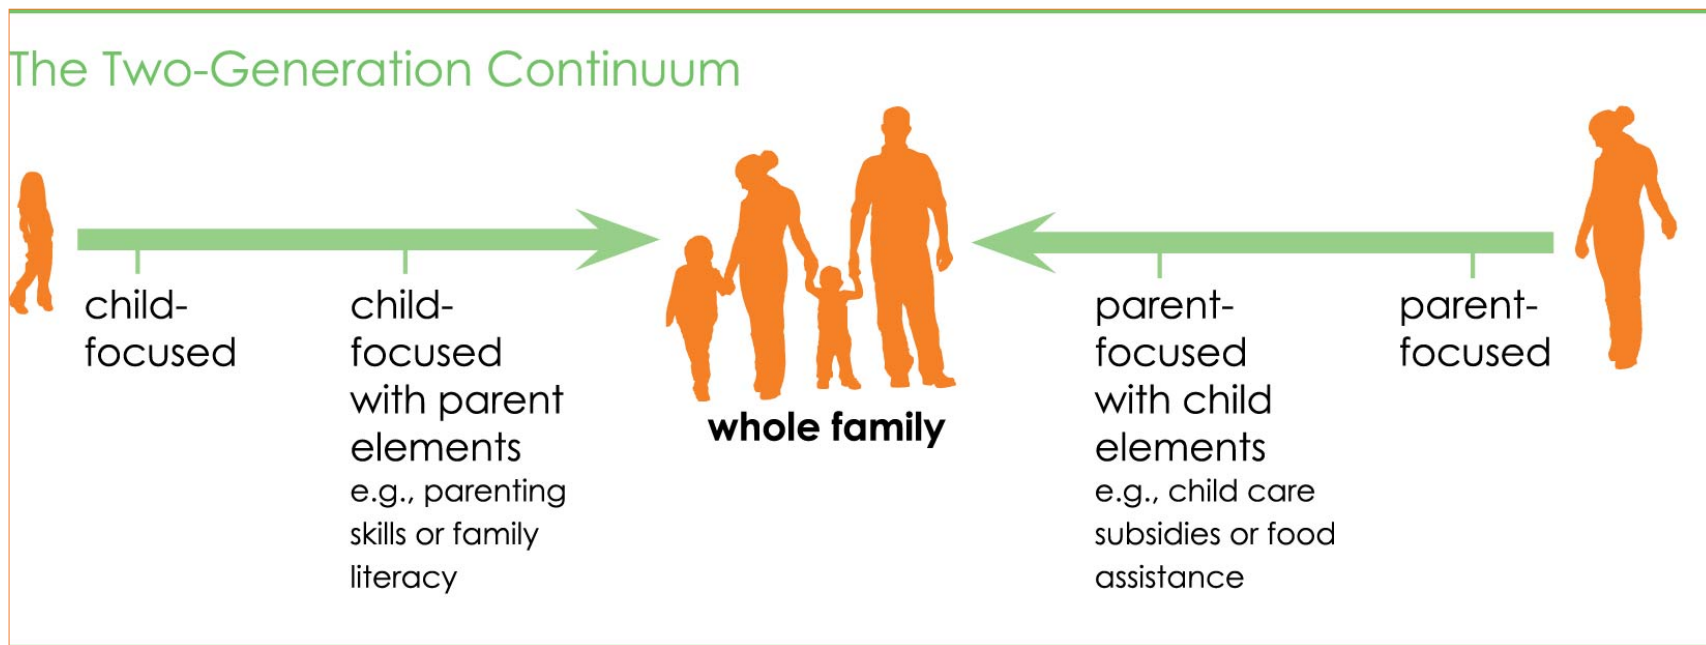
The Two-Generation Continuum

child-focused

child-focused with parent elements
e.g., parenting skills or family literacy

whole family

parent-focused with child elements
e.g., child care subsidies or food assistance

parent-focused